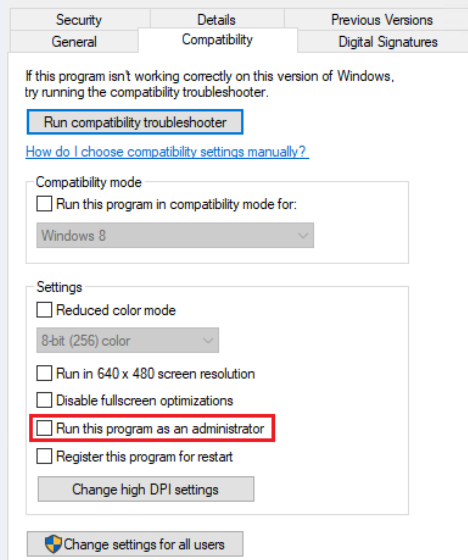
Security
Details
Previous Versions
General
Compatibility
Digital Signatures

If this program isn't working correctly on this version of Windows, try running the compatibility troubleshooter.

Run compatibility troubleshooter

How do I choose compatibility settings manually?

Compatibility mode

Run this program in compatibility mode for:

Windows 8

Settings

Reduced color mode

8-bit (256) color

Run in 640 x 480 screen resolution

Disable fullscreen optimizations

Run this program as an administrator

Register this program for restart

Change high DPI settings

Change settings for all users